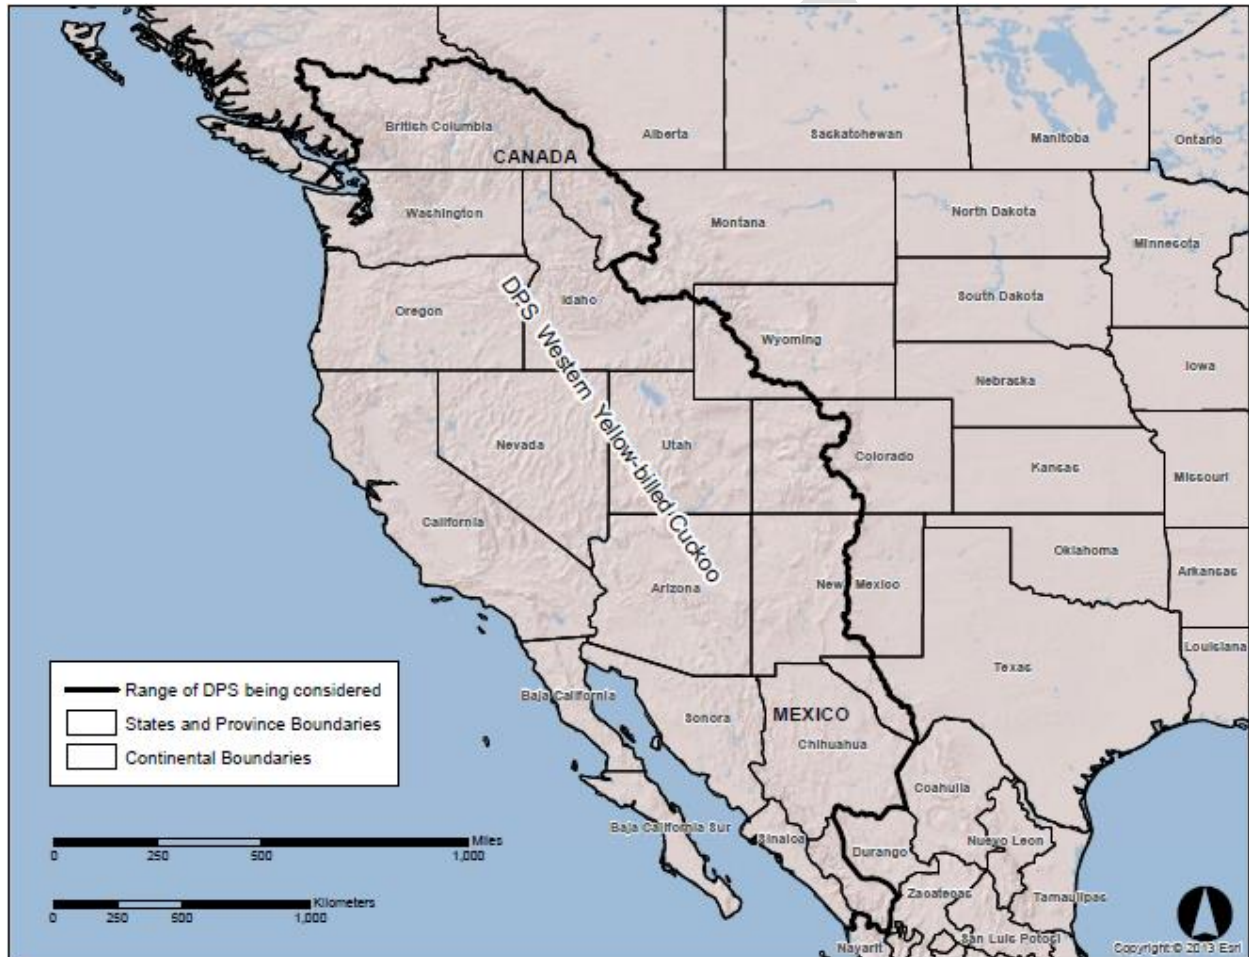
British Columbia
Alberta
Saskatchewan
Manitoba
Ontario
CANADA
Washington
Montana
North Dakota
Minnesota
Oregon
Idaho
DPS Western Yellow-billed Cuckoo
South Dakota
Wyoming
Iowa
Nebraska
Nevada
Utah
Colorado
Kansas
Missouri
California
Oklahoma
Arizona
New Mexico
Arkansas
Louisiana
Texas
Baja California
Sonora
MEXICO
Chihuahua
Coahuila
Baja California Sur
Sinaloa
Durango
Nuevo Leon
Zacatecas
Tamaulipas
Nayarit
San Luis Potosi

Range of DPS being considered
States and Province Boundaries
Continental Boundaries

Miles
0 250 500 1,000
Kilometers
0 250 500 1,000

Copyright:© 2013 Esri